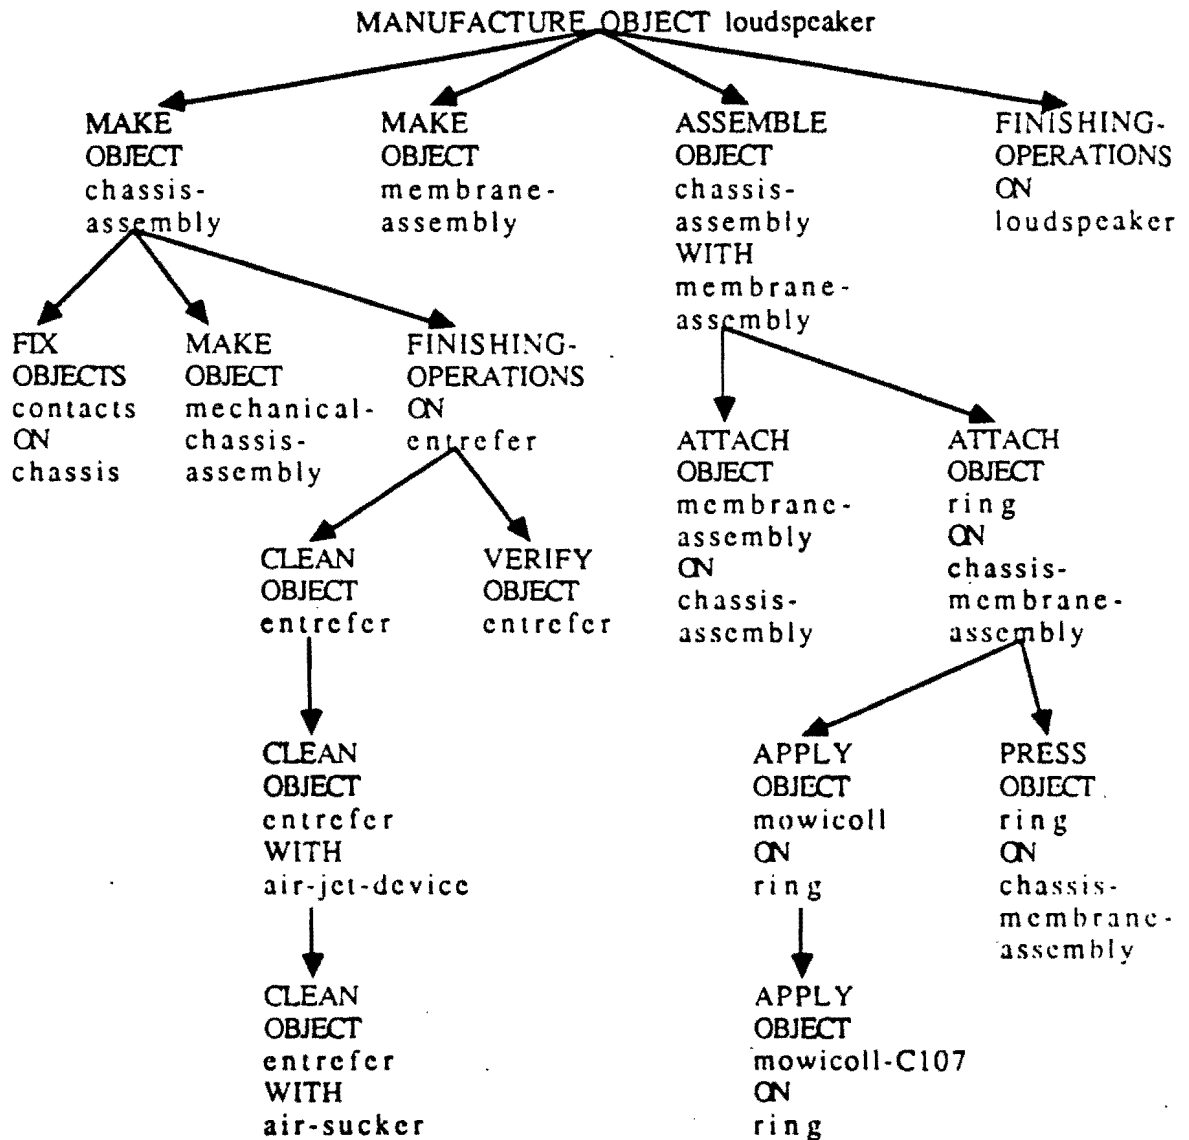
MANUFACTURE OBJECT loudspeaker

MAKE OBJECT chassis-assembly

MAKE OBJECT membrane-assembly

ASSEMBLE OBJECT chassis-assembly WITH membrane-assembly

FINISHING-OPERATIONS ON loudspeaker

FIX OBJECTS contacts ON chassis

MAKE OBJECT mechanical-chassis-assembly

FINISHING-OPERATIONS ON entrefer

ATTACH OBJECT membrane-assembly ON chassis-assembly

ATTACH OBJECT ring ON chassis-membrane-assembly

CLEAN OBJECT entrefer

VERIFY OBJECT entrefer

CLEAN OBJECT entrefer WITH air-jet-device

APPLY OBJECT mowicoll ON ring

PRESS OBJECT ring ON chassis-membrane-assembly

CLEAN OBJECT entrefer WITH air-sucker

APPLY OBJECT mowicoll-C107 ON ring